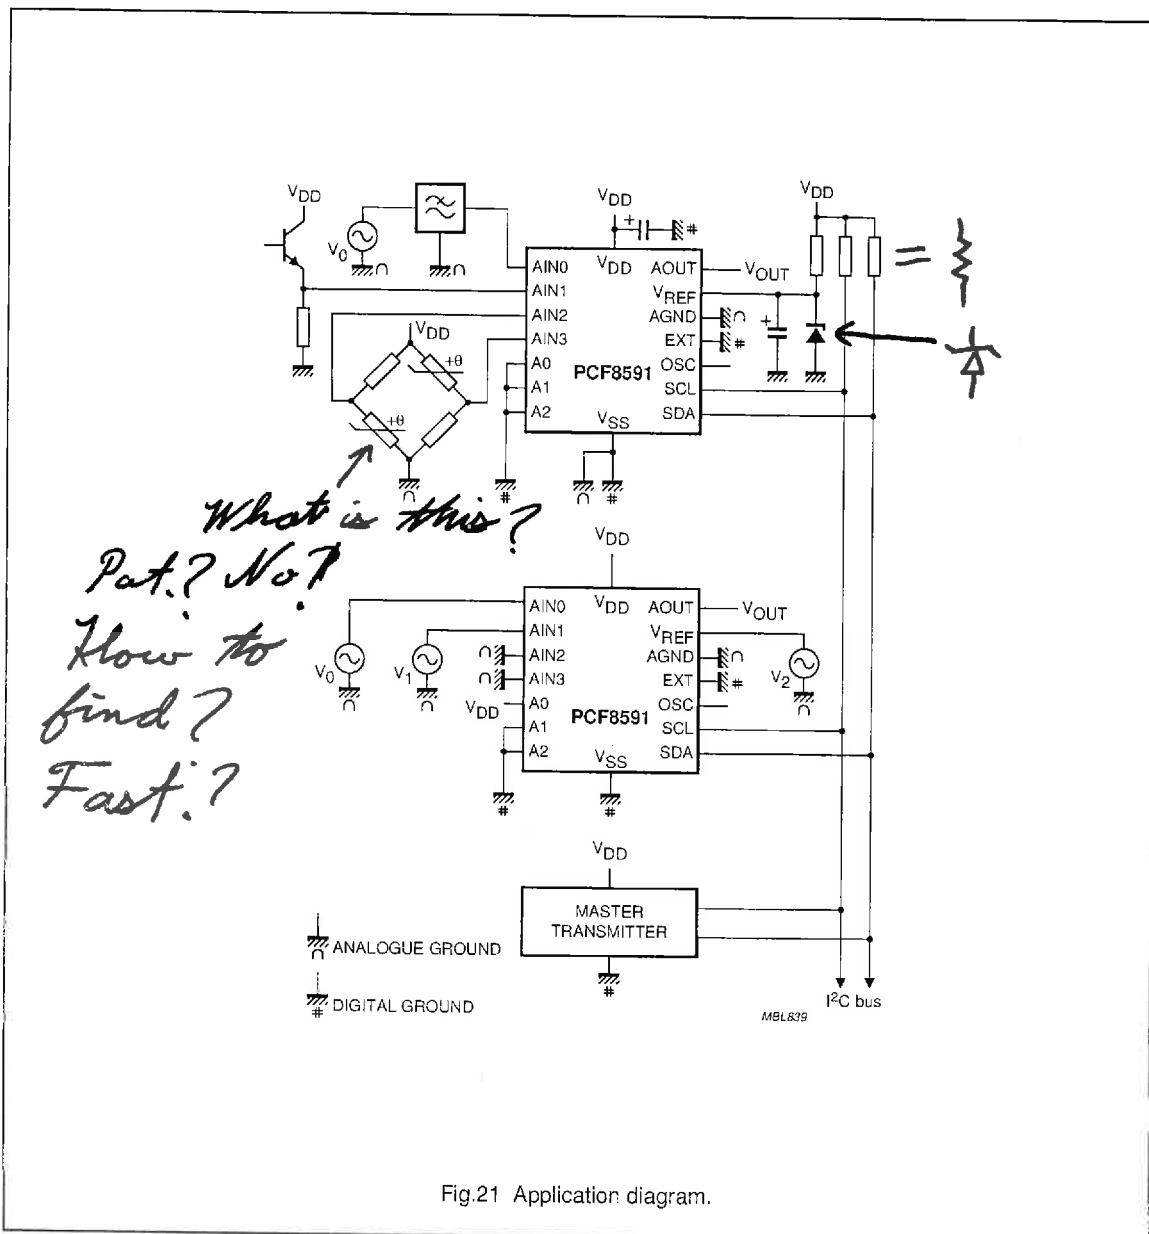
$V_{DD}$

$V_0$

$V_{DD}$

$V_{DD}$

AIN0
AIN1
AIN2
AIN3
A0
A1
A2

$V_{DD}$

PCF8591

$V_{SS}$

AOUT
$V_{REF}$
AGND
EXT
OSC
SCL
SDA

$V_{OUT}$

$V_{DD}$

+θ

+θ

=

What is this?

Pot.? No?

How to find?

Fast.?

$V_{DD}$

AIN0
AIN1
AIN2
AIN3
A0
A1
A2

$V_{DD}$

$V_{DD}$

PCF8591

$V_{SS}$

AOUT
$V_{REF}$
AGND
EXT
OSC
SCL
SDA

$V_{OUT}$

$V_0$

$V_1$

$V_2$

$V_{DD}$

MASTER TRANSMITTER

ANALOGUE GROUND

DIGITAL GROUND

$I^2C$ bus

MBL839

Fig.21 Application diagram.